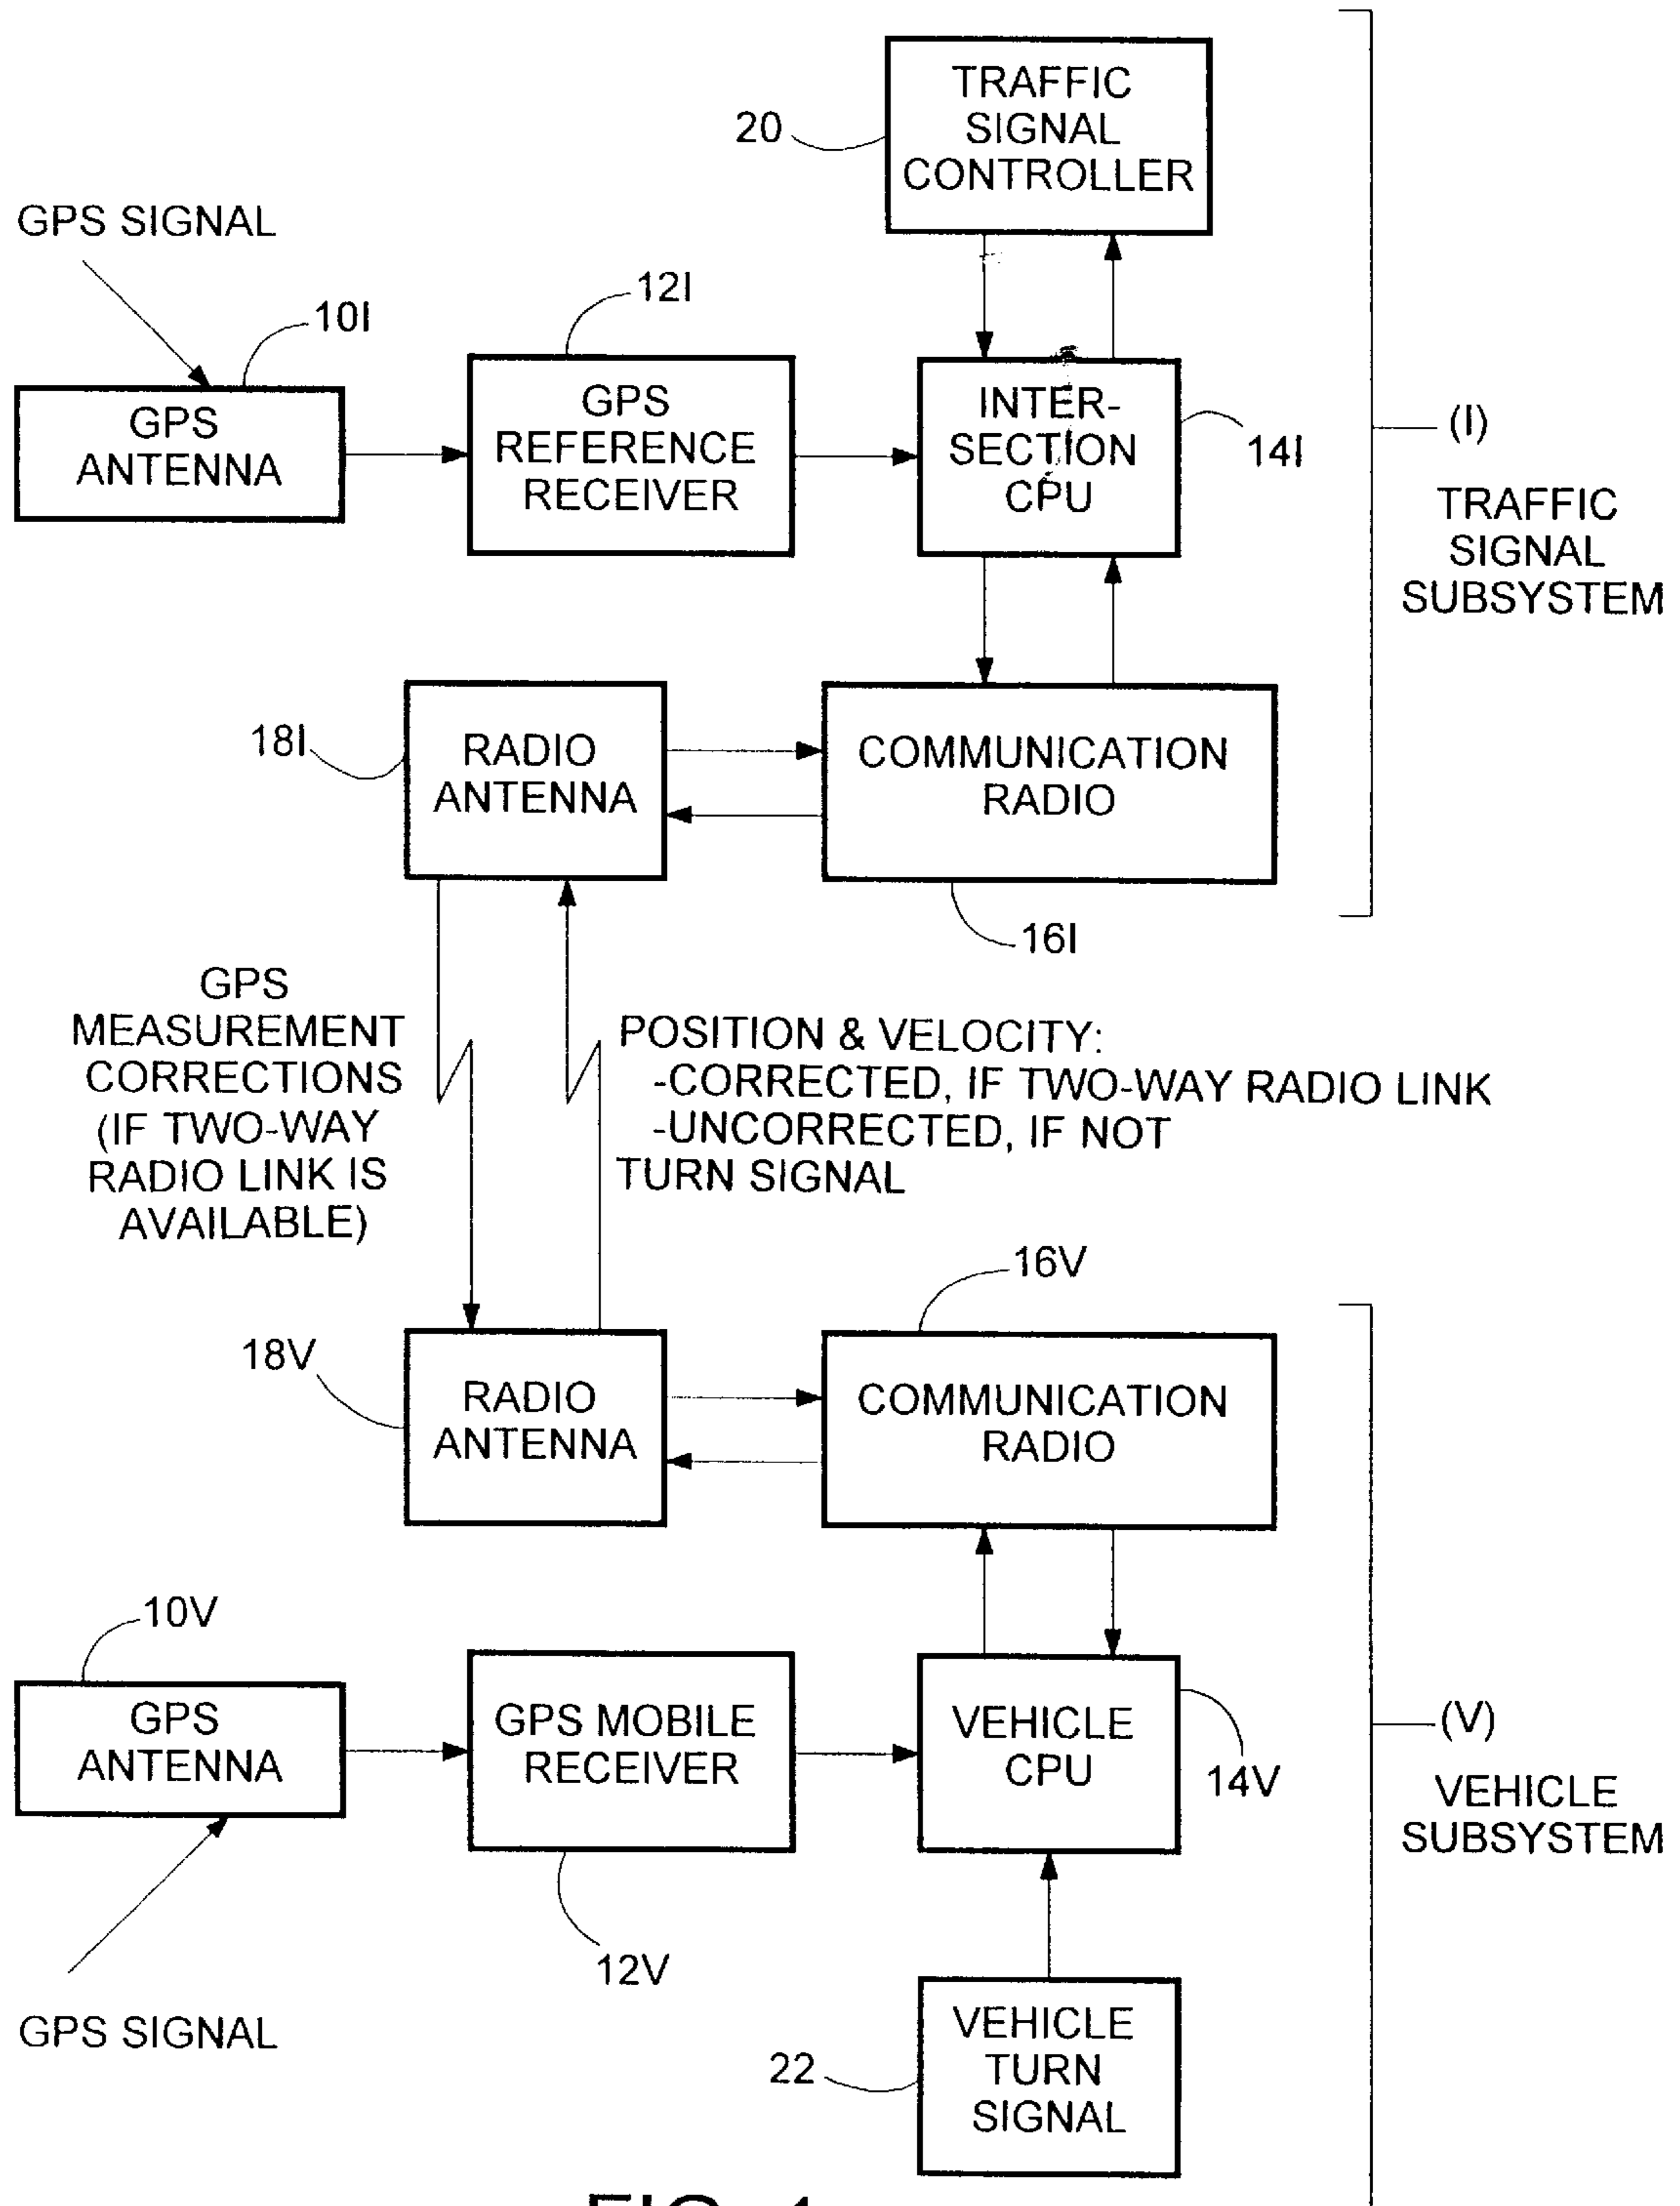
TRAFFIC SIGNAL CONTROLLER

20

GPS SIGNAL

12I

10I

GPS ANTENNA

GPS REFERENCE RECEIVER

INTER-SECTION CPU

14I

(I)

TRAFFIC SIGNAL SUBSYSTEM

18I

RADIO ANTENNA

COMMUNICATION RADIO

16I

GPS MEASUREMENT CORRECTIONS (IF TWO-WAY RADIO LINK IS AVAILABLE)

POSITION & VELOCITY:
-CORRECTED, IF TWO-WAY RADIO LINK
-UNCORRECTED, IF NOT
TURN SIGNAL

16V

18V

RADIO ANTENNA

COMMUNICATION RADIO

10V

GPS ANTENNA

GPS MOBILE RECEIVER

VEHICLE CPU

14V

(V)

VEHICLE SUBSYSTEM

12V

GPS SIGNAL

22

VEHICLE TURN SIGNAL

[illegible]